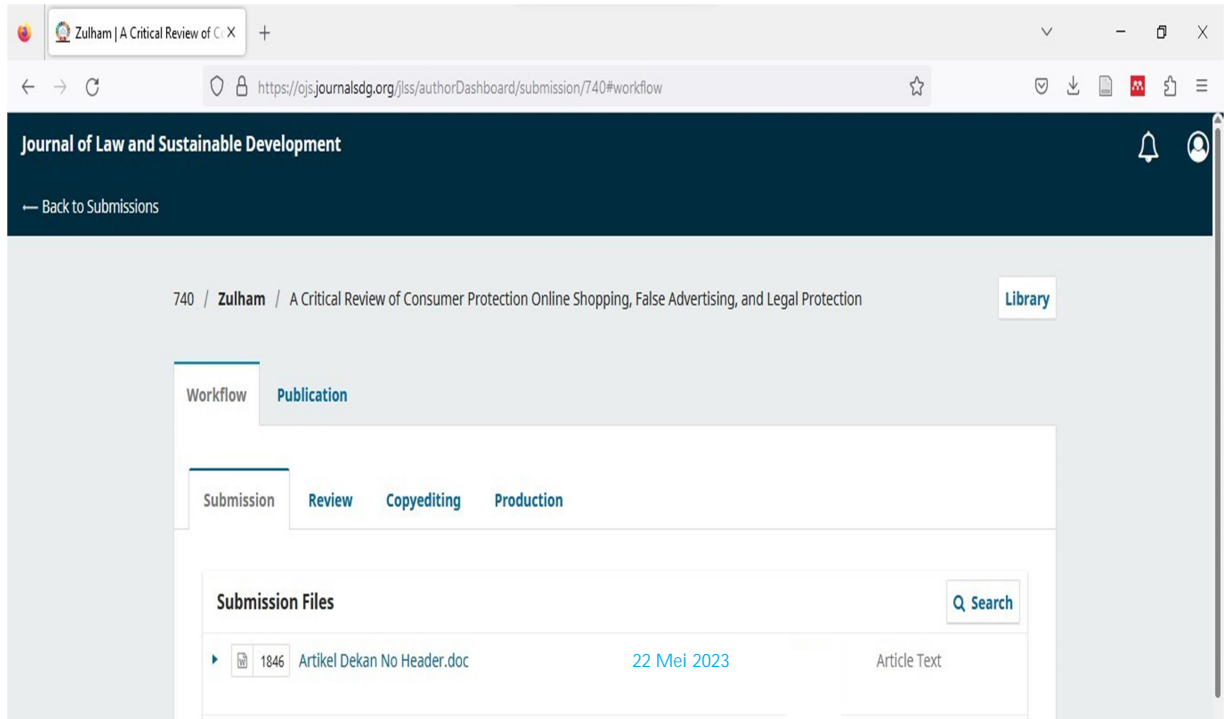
Zulham | A Critical Review of C X

+

https://ojs.journalsdg.org/jlss/authorDashboard/submission/740#workflow

Journal of Law and Sustainable Development

⟵ Back to Submissions

740 / Zulham / A Critical Review of Consumer Protection Online Shopping, False Advertising, and Legal Protection

Library

Workflow

Publication

Submission

Review

Copyediting

Production

Submission Files

Search

1846 Artikel Dekan No Header.doc

22 Mei 2023

Article Text